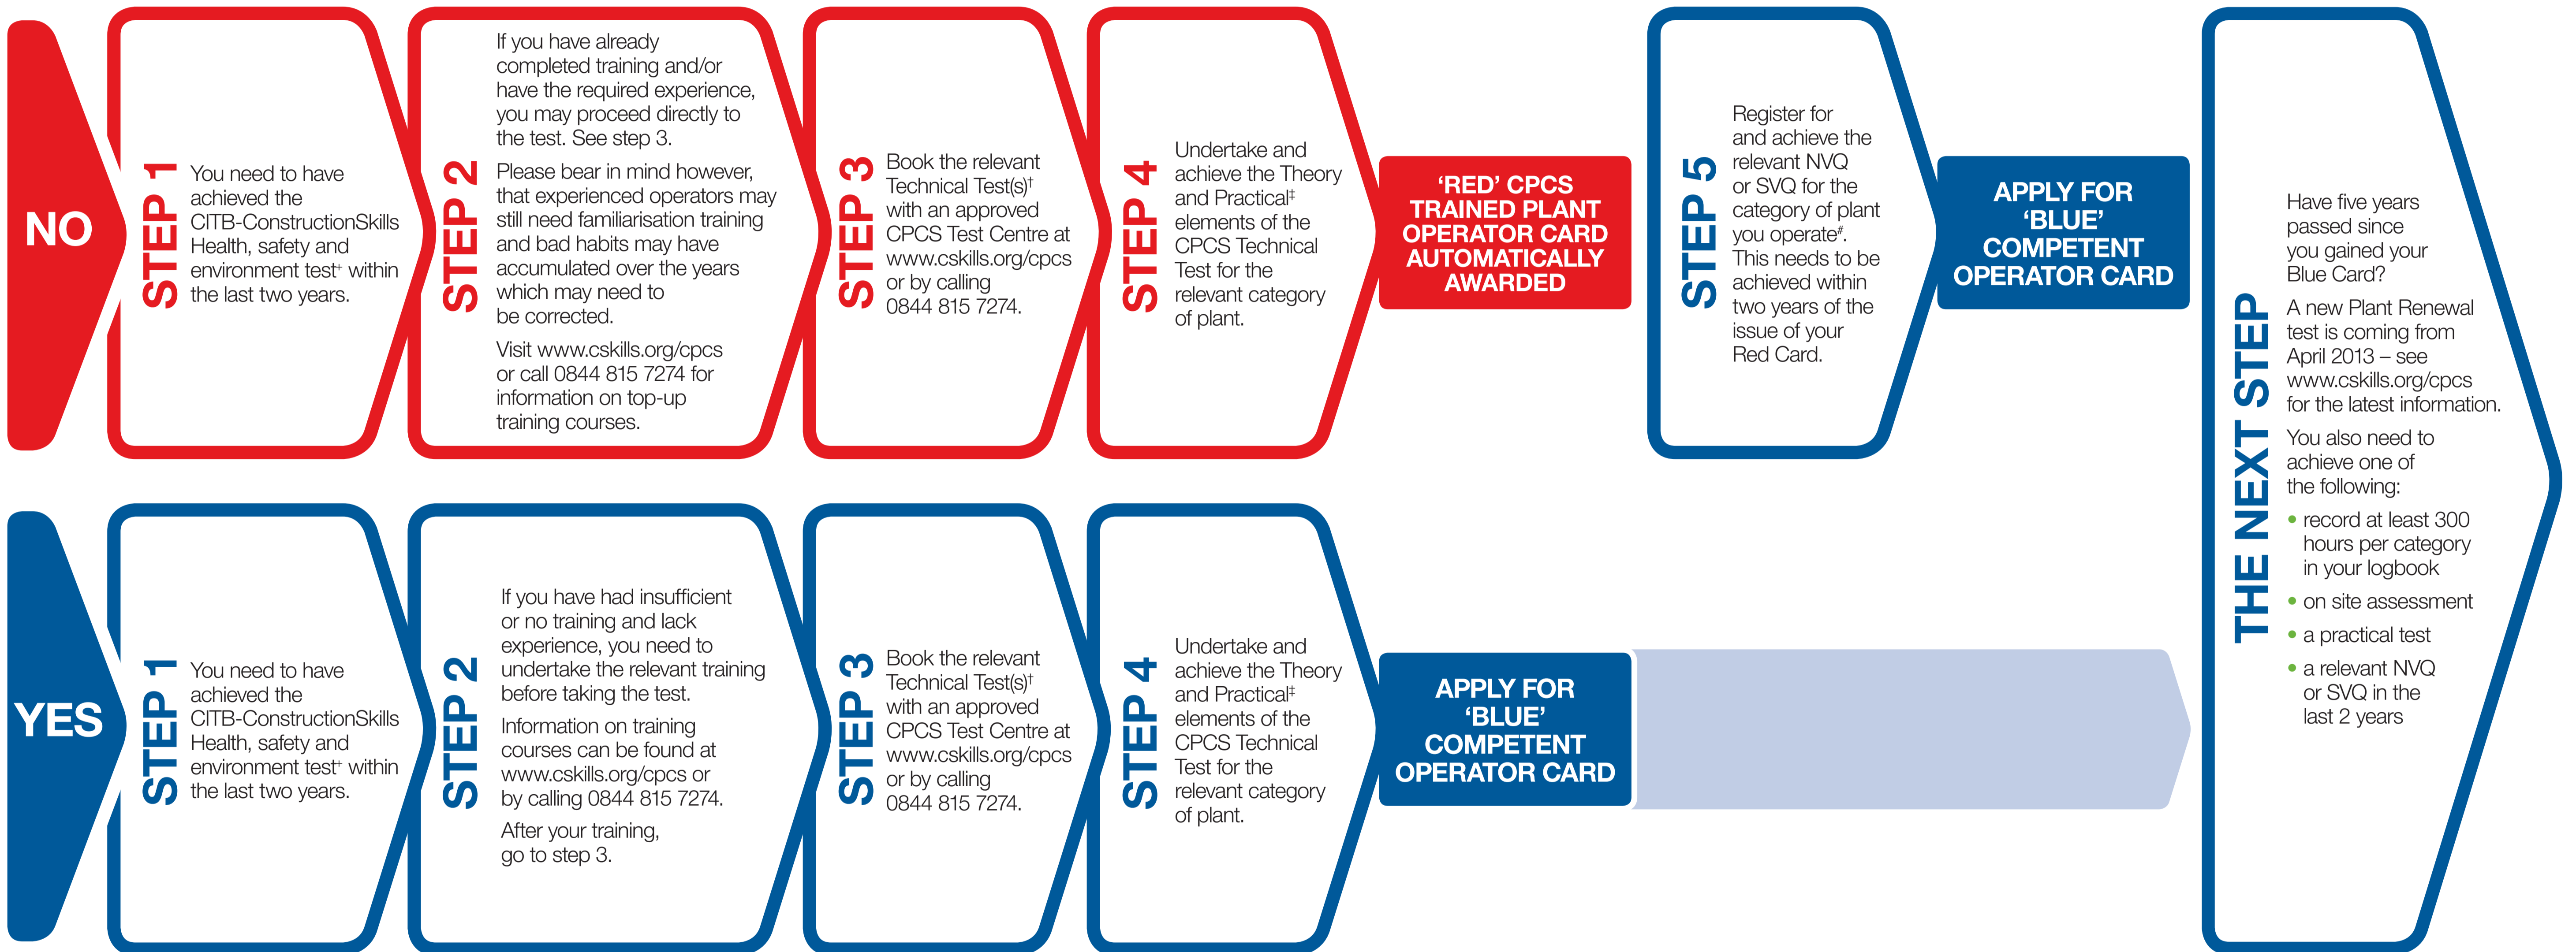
NO

STEP 1
You need to have achieved the CITB-ConstructionSkills Health, safety and environment test+ within the last two years.

STEP 2
If you have already completed training and/or have the required experience, you may proceed directly to the test. See step 3.

Please bear in mind however, that experienced operators may still need familiarisation training and bad habits may have accumulated over the years which may need to be corrected.

Visit www.cskills.org/cpcs or call 0844 815 7274 for information on top-up training courses.

STEP 3
Book the relevant Technical Test(s)† with an approved CPCS Test Centre at www.cskills.org/cpcs or by calling 0844 815 7274.

STEP 4
Undertake and achieve the Theory and Practical‡ elements of the CPCS Technical Test for the relevant category of plant.

'RED' CPCS TRAINED PLANT OPERATOR CARD AUTOMATICALLY AWARDED

STEP 5
Register for and achieve the relevant NVQ or SVQ for the category of plant you operate#. This needs to be achieved within two years of the issue of your Red Card.

APPLY FOR 'BLUE' COMPETENT OPERATOR CARD

YES

STEP 1
You need to have achieved the CITB-ConstructionSkills Health, safety and environment test+ within the last two years.

STEP 2
If you have had insufficient or no training and lack experience, you need to undertake the relevant training before taking the test.

Information on training courses can be found at www.cskills.org/cpcs or by calling 0844 815 7274.

After your training, go to step 3.

STEP 3
Book the relevant Technical Test(s)† with an approved CPCS Test Centre at www.cskills.org/cpcs or by calling 0844 815 7274.

STEP 4
Undertake and achieve the Theory and Practical‡ elements of the CPCS Technical Test for the relevant category of plant.

APPLY FOR 'BLUE' COMPETENT OPERATOR CARD

THE NEXT STEP
Have five years passed since you gained your Blue Card?

A new Plant Renewal test is coming from April 2013 – see www.cskills.org/cpcs for the latest information.

You also need to achieve one of the following:

• record at least 300 hours per category in your logbook
• on site assessment
• a practical test
• a relevant NVQ or SVQ in the last 2 years